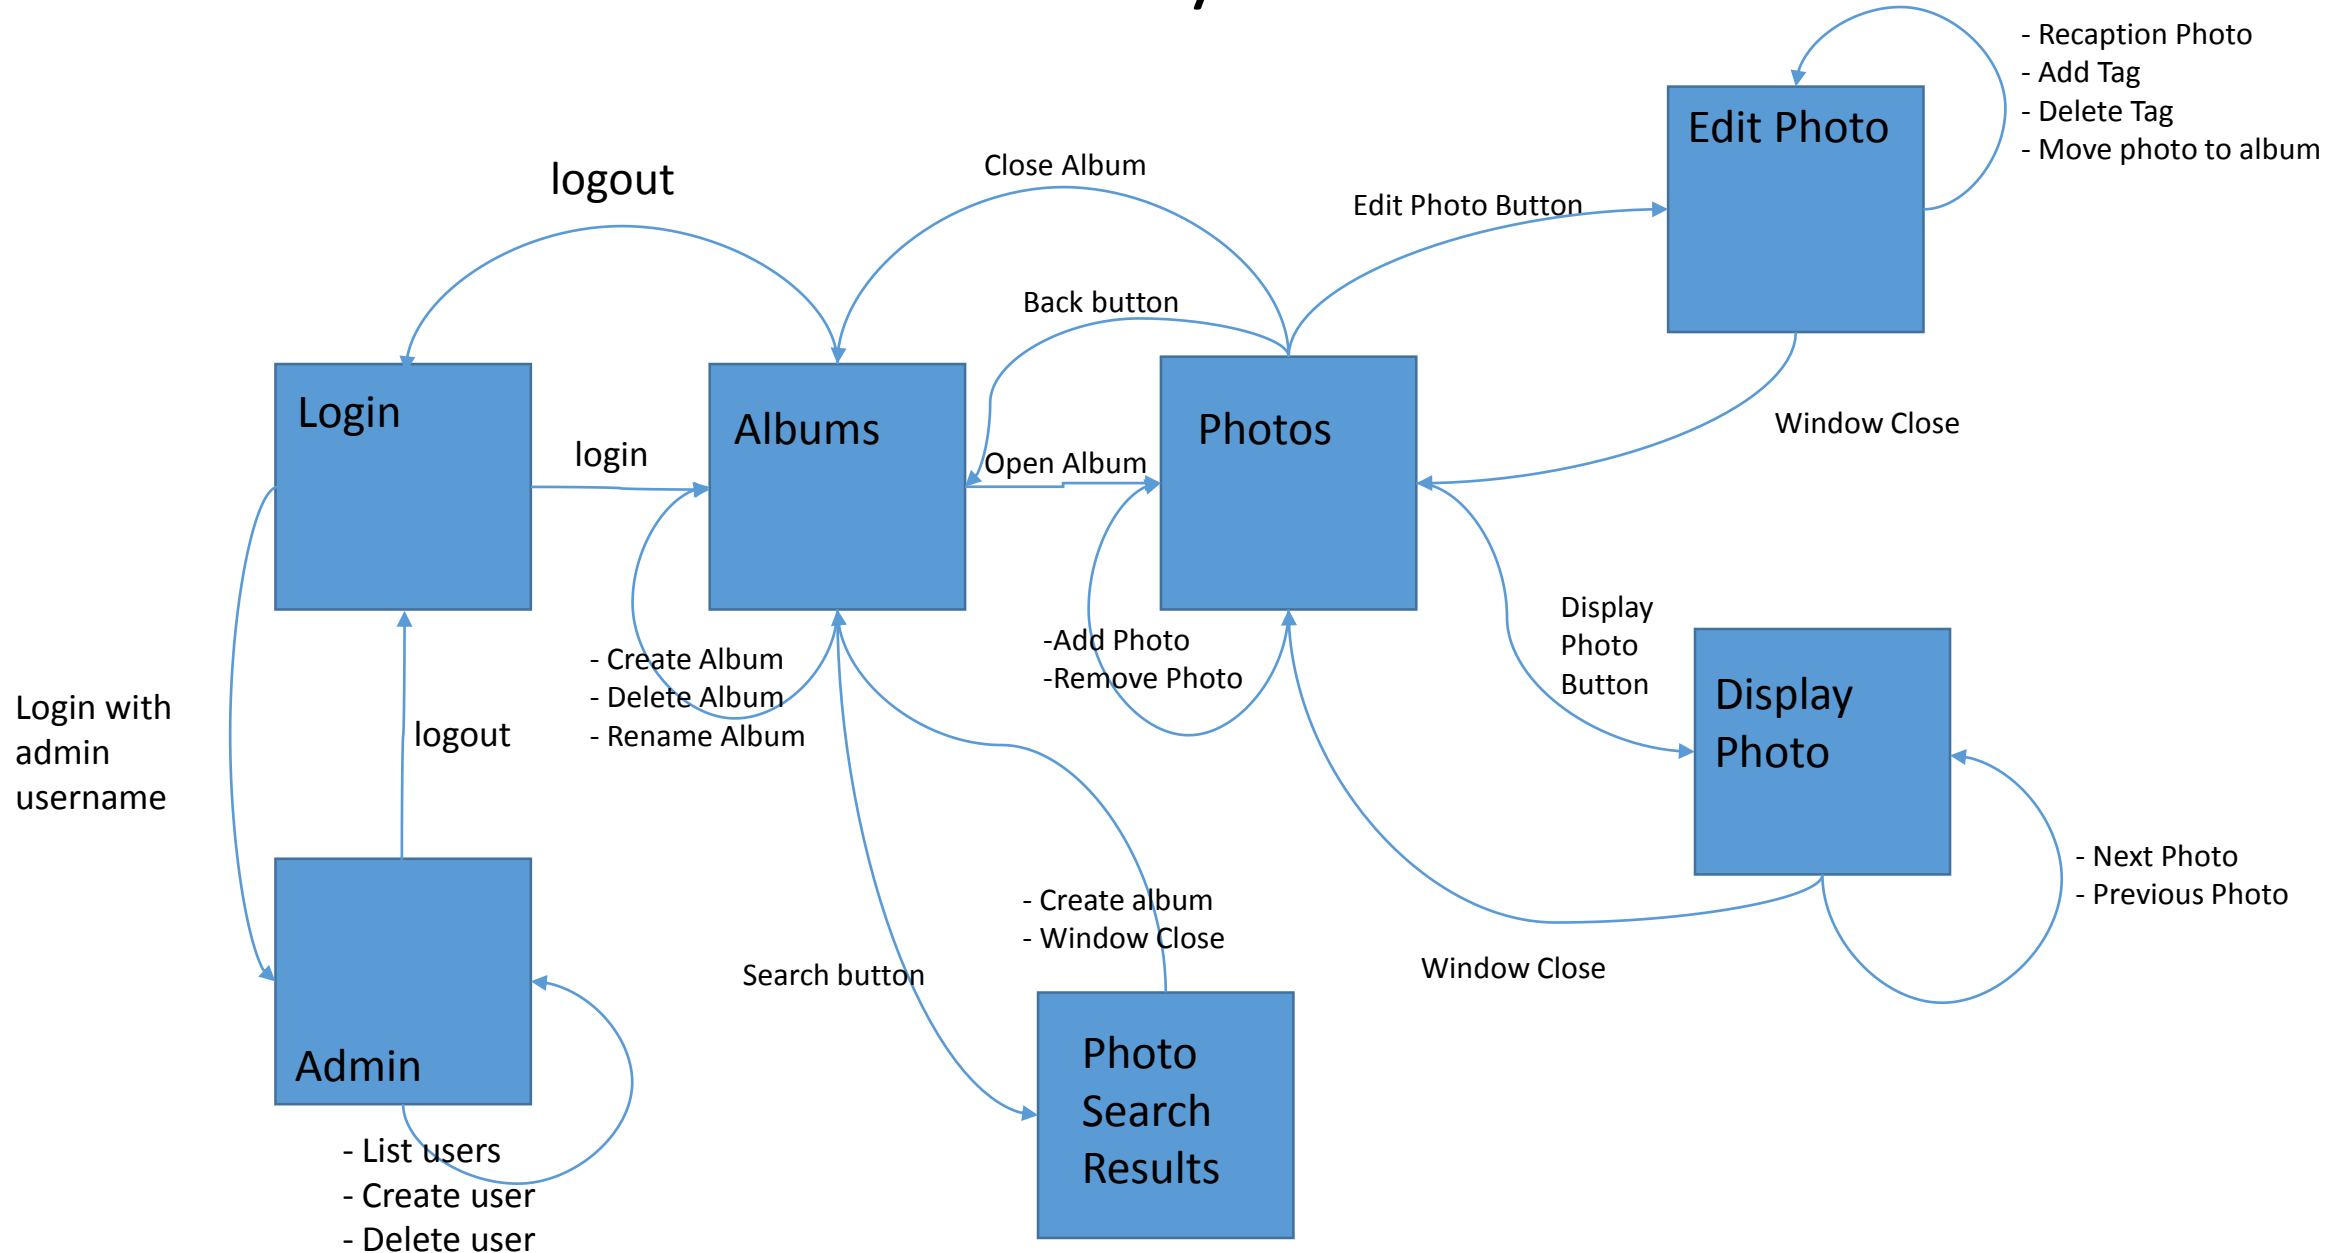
Edit Photo

- Recaption Photo
- Add Tag
- Delete Tag
- Move photo to album

logout

Close Album

Edit Photo Button

Back button

Login

Albums

Photos

login

Open Album

Window Close

Display Photo Button

- Create Album
- Delete Album
- Rename Album

-Add Photo
-Remove Photo

Display Photo

Login with admin username

logout

- Next Photo
- Previous Photo

- Create album
- Window Close

Search button

Window Close

Admin

Photo Search Results

- List users
- Create user
- Delete user